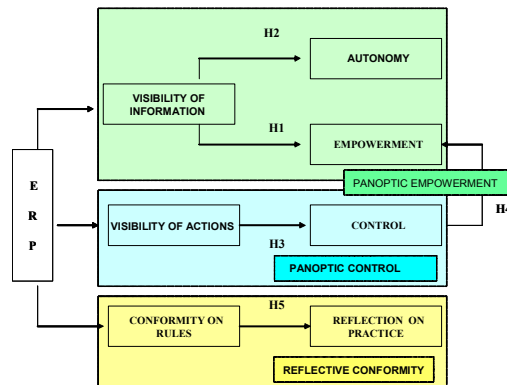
H2

AUTONOMY

VISIBILITY OF INFORMATION

H1

EMPOWERMENT

E
R
P

PANOPTIC EMPOWERMENT

H4

VISIBILITY OF ACTIONS

CONTROL

H3

PANOPTIC CONTROL

H5

CONFORMITY ON RULES

REFLECTION ON PRACTICE

REFLECTIVE CONFORMITY